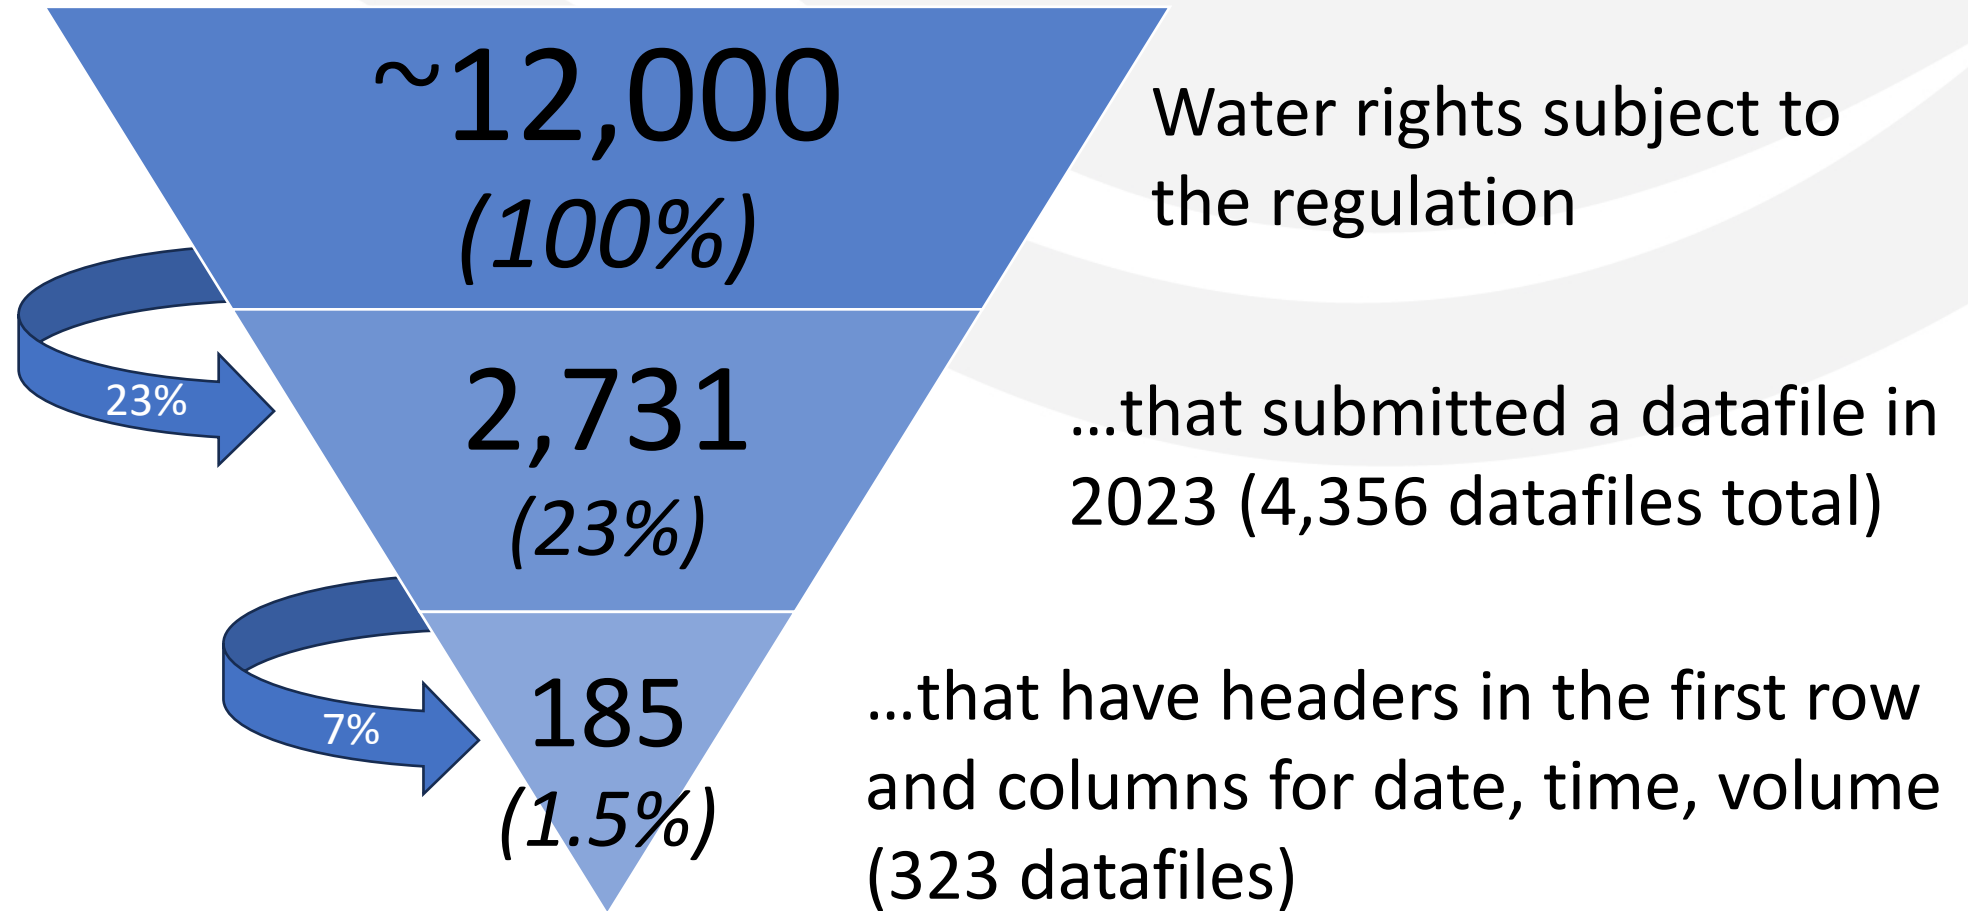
~12,000
(100%)

Water rights subject to the regulation

23%

2,731
(23%)

…that submitted a datafile in 2023 (4,356 datafiles total)

7%

185
(1.5%)

…that have headers in the first row and columns for date, time, volume (323 datafiles)